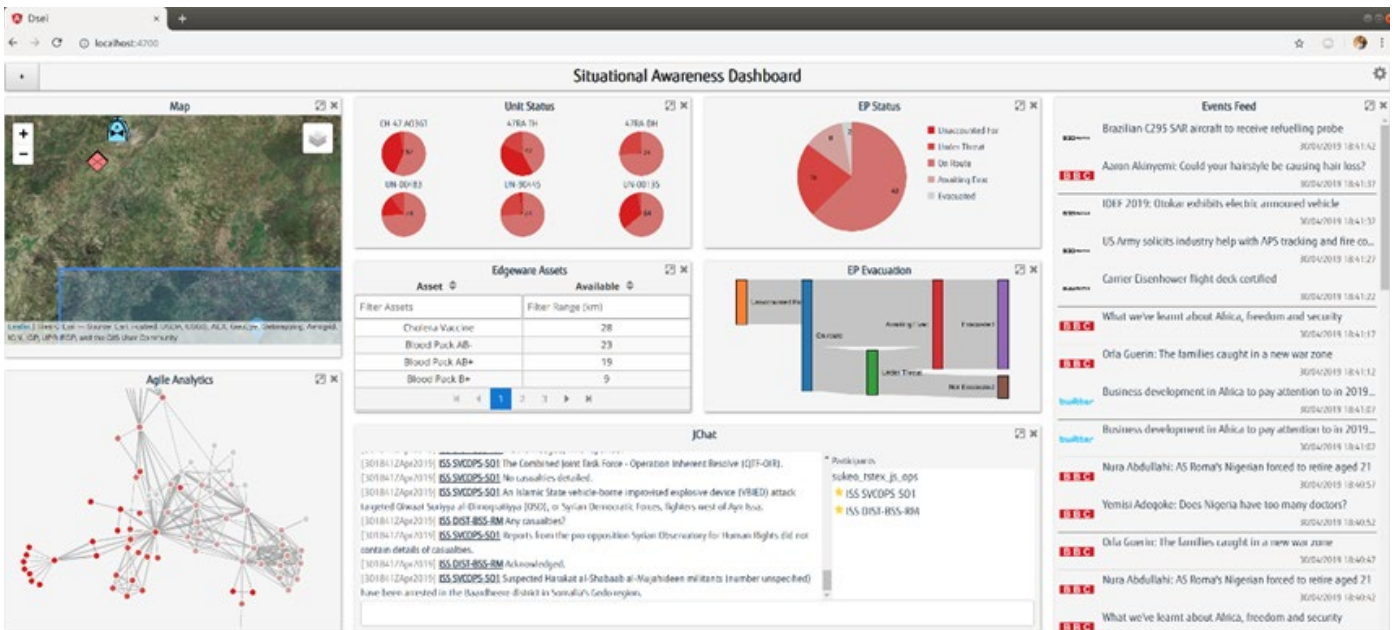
Dsei
localhost:4700

Situational Awareness Dashboard

Map

Leaflet | Tiles © Esri — Source: Esri, i-cubed, USDA, USGS, AEX, GeoEye, Getmapping, Aerogrid, IGN, IGP, UPR-EGP, and the GIS User Community

Agile Analytics

Unit Status

CH-47 A0361
47RA-TH
47RA-DH
UN-00183
UN-90445
UN-00135

EP Status

Unaccounted For
Under Threat
En Route
Awaiting Exec
Evacuated

Edgeware Assets

| Asset | Available |
|---|---|
| Filter Assets | Filter Range (xm) |
| Cholera Vaccine | 28 |
| Blood Pack AB- | 23 |
| Blood Pack AB+ | 19 |
| Blood Pack B+ | 9 |

1 2 3

EP Evacuation

Unaccounted For
En route
Awaiting Exec
Evacuated
Under Threat
Not Evacuated

JChat

[301841ZApr2019] ISS SVCOPS-S01 The Combined Joint Task Force - Operation Inherent Resolve (CJTF-OIR).
[301841ZApr2019] ISS SVCOPS-S01 No casualties detailed.
[301841ZApr2019] ISS SVCOPS-S01 An Islamic State vehicle-borne improvised explosive device (VBIED) attack targeted Ghwazi Suiyya al-Dimoqratiyya (QSD), or Syrian Democratic Forces, fighters west of Ayn Issa.
[301841ZApr2019] ISS DIST-BSS-RM Any casualties?
[301841ZApr2019] ISS SVCOPS-S01 Reports from the pro-opposition Syrian Observatory for Human Rights did not contain details of casualties.
[301841ZApr2019] ISS DIST-BSS-RM Acknowledged.
[301841ZApr2019] ISS SVCOPS-S01 Suspected Harakat al-Shabaab al-Mujahideen militants (number unspecified) have been arrested in the Baardheere district in Somalia's Gedo region.

Participants
sukeo_rstex_js_ops
ISS SVCOPS-S01
ISS DIST-BSS-RM

Events Feed

Brazilian C295 SAR aircraft to receive refuelling probe
30/04/2019 18:41:42
Aaron Akinyemi: Could your hairstyle be causing hair loss?
30/04/2019 18:41:37
IDEF 2019: Otokar exhibits electric armoured vehicle
30/04/2019 18:41:32
US Army solicits industry help with APS tracking and fire co...
30/04/2019 18:41:27
Carrier Eisenhower flight deck certified
30/04/2019 18:41:22
What we've learnt about Africa, freedom and security
30/04/2019 18:41:17
Orla Guerin: The families caught in a new war zone
30/04/2019 18:41:12
Business development in Africa to pay attention to in 2019...
30/04/2019 18:41:07
Business development in Africa to pay attention to in 2019...
30/04/2019 18:41:02
Nura Abdullahi: AS Roma's Nigerian forced to retire aged 21
30/04/2019 18:40:57
Yemisi Adeqoke: Does Nigeria have too many doctors?
30/04/2019 18:40:52
Orla Guerin: The families caught in a new war zone
30/04/2019 18:40:47
Nura Abdullahi: AS Roma's Nigerian forced to retire aged 21
30/04/2019 18:40:42
What we've learnt about Africa, freedom and security